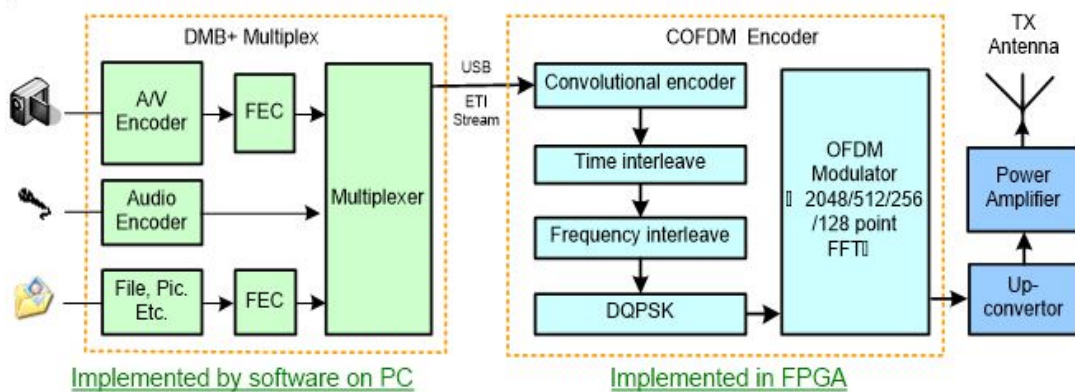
DMB+ Multiplex

A/V Encoder

FEC

Audio Encoder

File, Pic. Etc.

FEC

Multiplexer

USB

ETI Stream

COFDM Encoder

Convolutional encoder

Time interleave

Frequency interleave

DQPSK

OFDM Modulator
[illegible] 2048/512/256 /128 point FFT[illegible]

TX Antenna

Power Amplifier

Up-convertor

Implemented by software on PC

Implemented in FPGA